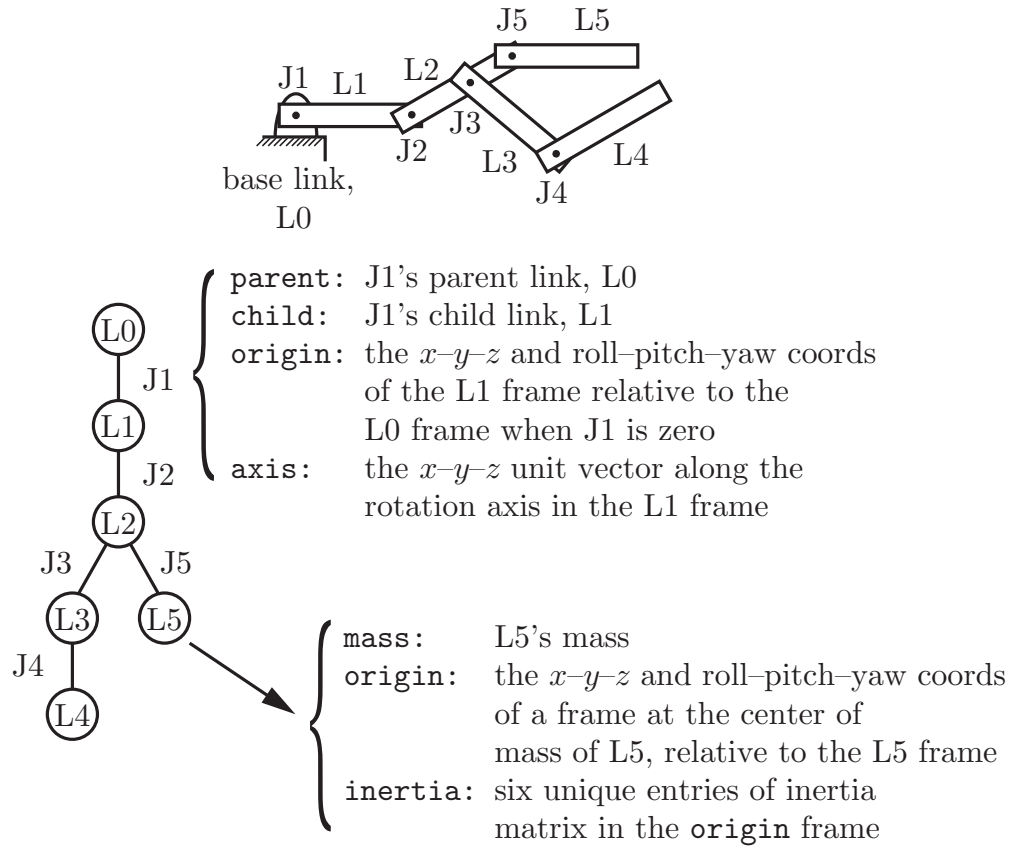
J5 L5
J1 L1 L2
J3
J2
L3 L4
J4
base link, L0

L0
J1
L1
J2
L2
J3 J5
L3 L5
J4
L4

parent: J1's parent link, L0
child: J1's child link, L1
origin: the $x$–$y$–$z$ and roll–pitch–yaw coords of the L1 frame relative to the L0 frame when J1 is zero
axis: the $x$–$y$–$z$ unit vector along the rotation axis in the L1 frame

mass: L5's mass
origin: the $x$–$y$–$z$ and roll–pitch–yaw coords of a frame at the center of mass of L5, relative to the L5 frame
inertia: six unique entries of inertia matrix in the origin frame